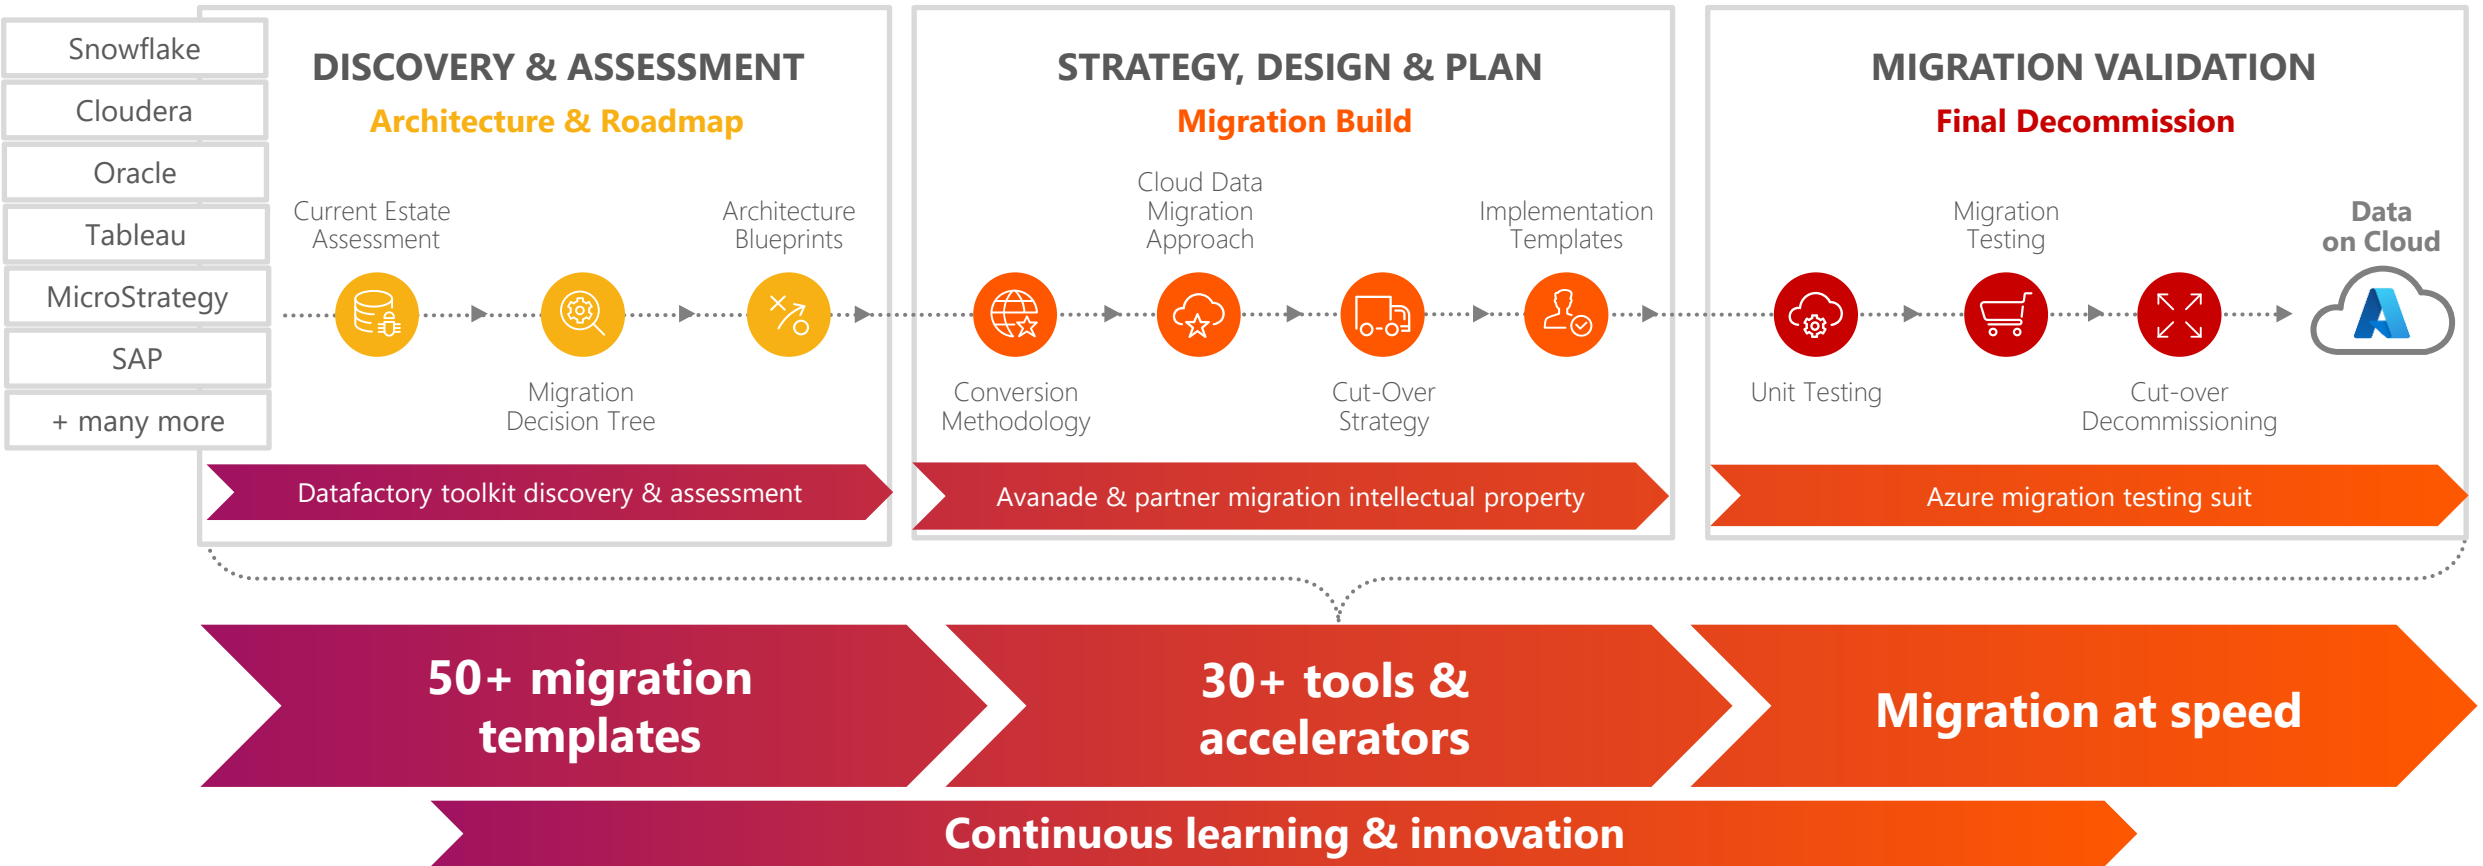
Snowflake
Cloudera
Oracle
Tableau
MicroStrategy
SAP
+ many more

DISCOVERY & ASSESSMENT
Architecture & Roadmap

Current Estate Assessment
Architecture Blueprints
Migration Decision Tree

Datafactory toolkit discovery & assessment

STRATEGY, DESIGN & PLAN
Migration Build

Cloud Data Migration Approach
Implementation Templates
Conversion Methodology
Cut-Over Strategy

Avanade & partner migration intellectual property

MIGRATION VALIDATION
Final Decommission

Migration Testing
Data on Cloud
Unit Testing
Cut-over Decommissioning

Azure migration testing suit

50+ migration templates

30+ tools & accelerators

Migration at speed

Continuous learning & innovation